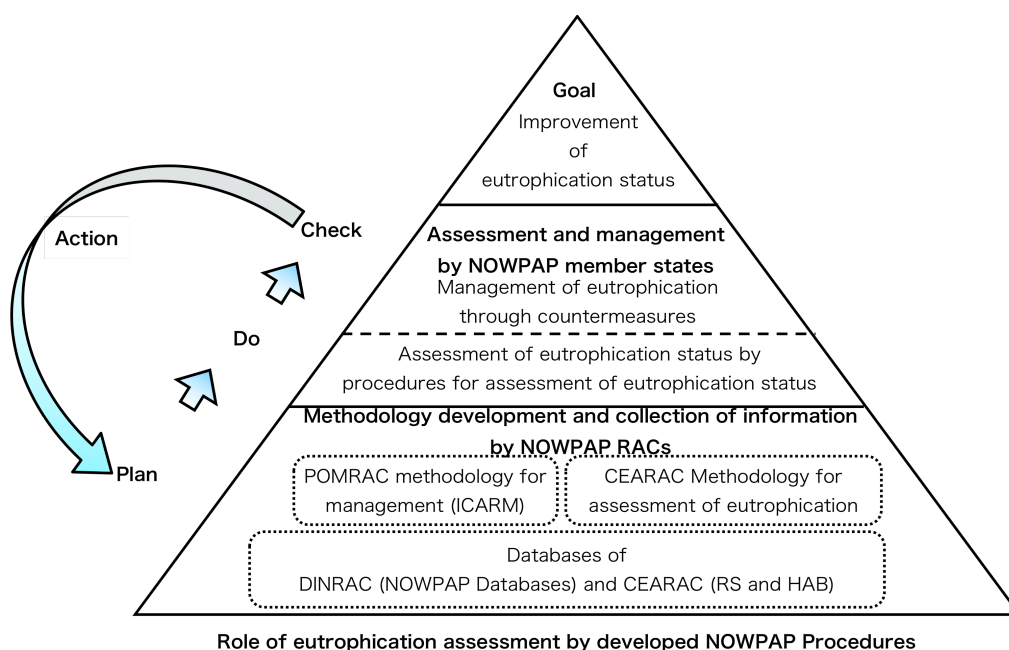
Action

Check

Do

Plan

Goal
Improvement of eutrophication status

Assessment and management by NOWPAP member states
Management of eutrophication through countermeasures

Assessment of eutrophication status by procedures for assessment of eutrophication status

Methodology development and collection of information by NOWPAP RACs

POMRAC methodology for management (ICARM)

CEARAC Methodology for assessment of eutrophication

Databases of DINRAC (NOWPAP Databases) and CEARAC (RS and HAB)

Role of eutrophication assessment by developed NOWPAP Procedures